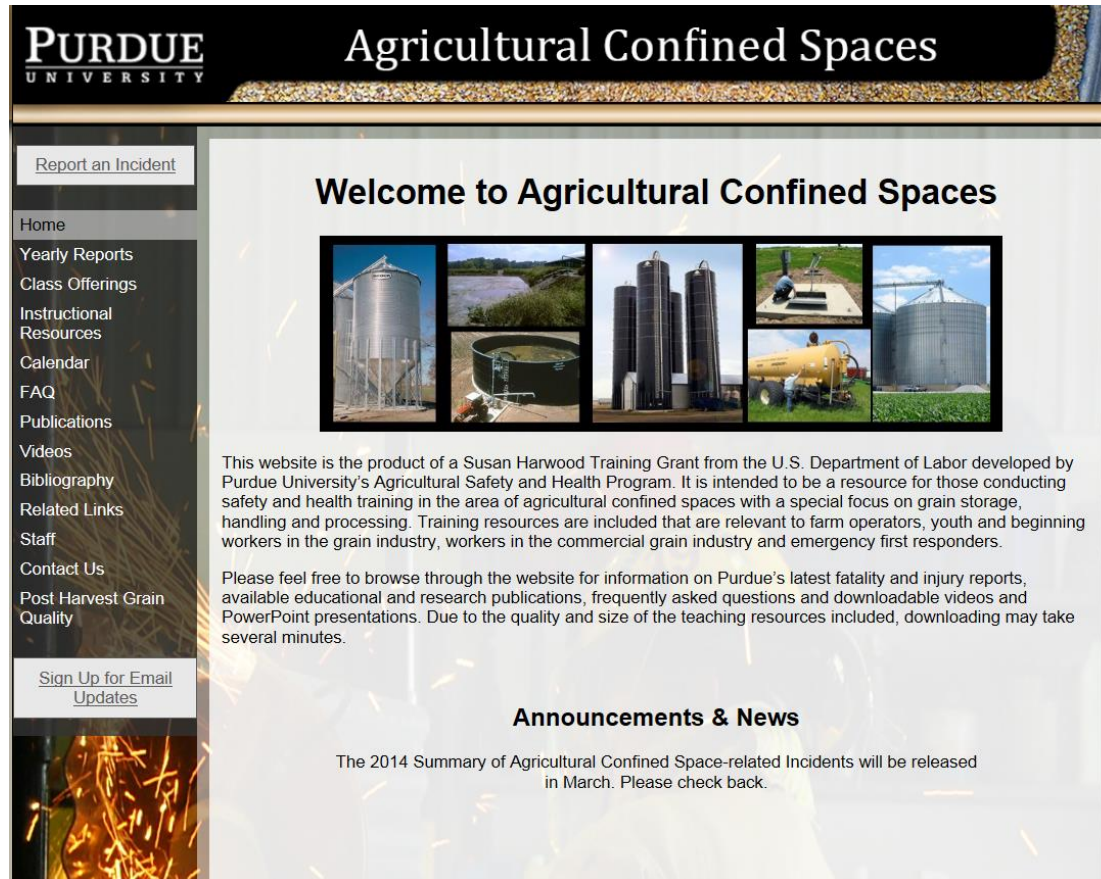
PURDUE
UNIVERSITY

Agricultural Confined Spaces

Report an Incident

Home
Yearly Reports
Class Offerings
Instructional Resources
Calendar
FAQ
Publications
Videos
Bibliography
Related Links
Staff
Contact Us
Post Harvest Grain Quality

Sign Up for Email Updates

Welcome to Agricultural Confined Spaces

This website is the product of a Susan Harwood Training Grant from the U.S. Department of Labor developed by Purdue University's Agricultural Safety and Health Program. It is intended to be a resource for those conducting safety and health training in the area of agricultural confined spaces with a special focus on grain storage, handling and processing. Training resources are included that are relevant to farm operators, youth and beginning workers in the grain industry, workers in the commercial grain industry and emergency first responders.

Please feel free to browse through the website for information on Purdue's latest fatality and injury reports, available educational and research publications, frequently asked questions and downloadable videos and PowerPoint presentations. Due to the quality and size of the teaching resources included, downloading may take several minutes.

Announcements & News

The 2014 Summary of Agricultural Confined Space-related Incidents will be released in March. Please check back.